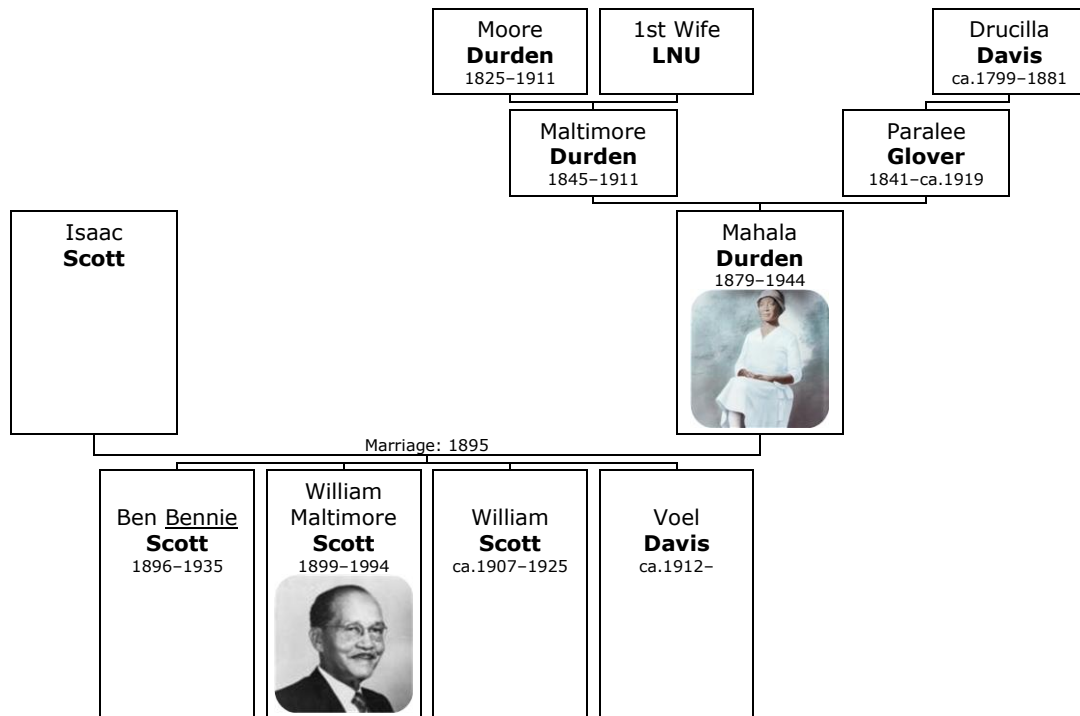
Moore
**Durden**
1825–1911

1st Wife
**LNU**

Drucilla
**Davis**
ca.1799–1881

Maltimore
**Durden**
1845–1911

Paralee
**Glover**
1841–ca.1919

Isaac
**Scott**

Mahala
**Durden**
1879–1944

Marriage: 1895

Ben Bennie
**Scott**
1896–1935

William
Maltimore
**Scott**
1899–1994

William
**Scott**
ca.1907–1925

Voel
**Davis**
ca.1912–